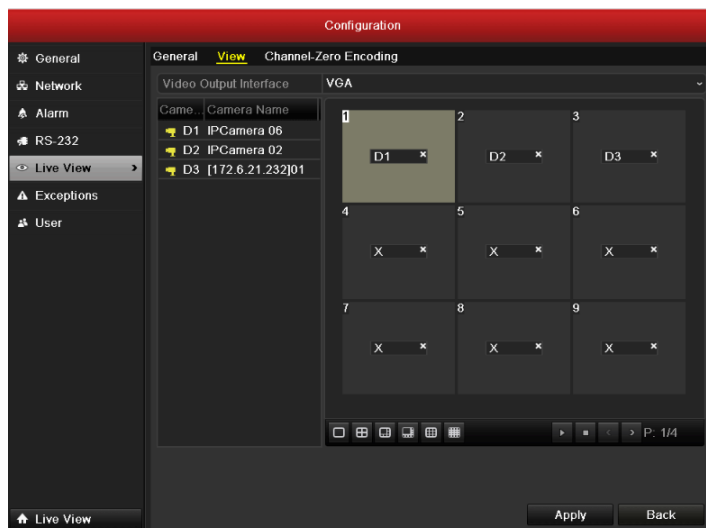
Configuration

General
Network
Alarm
RS-232
Live View
Exceptions
User

General View Channel-Zero Encoding

Video Output Interface VGA

| Came... | Camera Name |
|---|---|
| D1 | IPCamera 06 |
| D2 | IPCamera 02 |
| D3 | [172.6.21.232]01 |

1 D1
2 D2
3 D3
4 X
5 X
6 X
7 X
8 X
9 X

P: 1/4

Live View

Apply Back